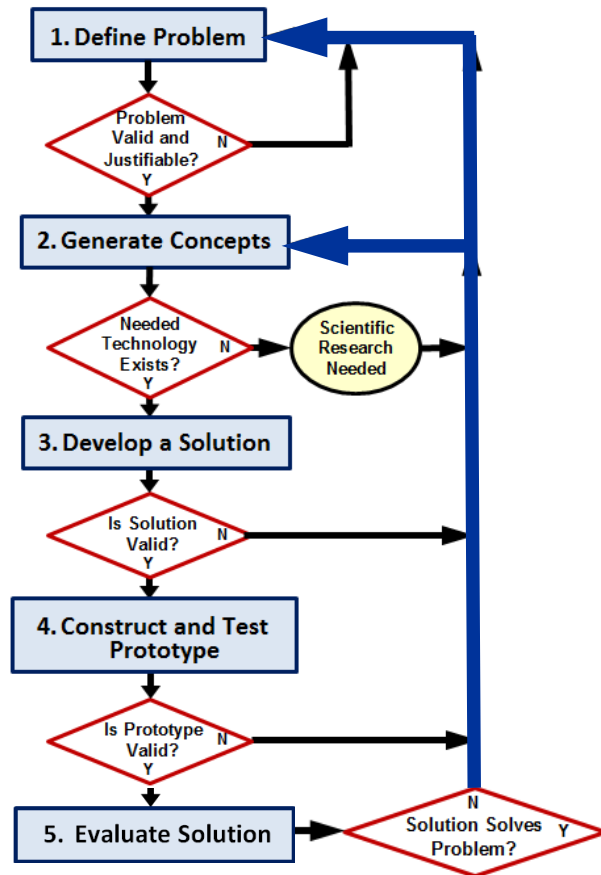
1. Define Problem

Problem Valid and Justifiable?
N
Y

2. Generate Concepts

Needed Technology Exists?
N
Y

Scientific Research Needed

3. Develop a Solution

Is Solution Valid?
N
Y

4. Construct and Test Prototype

Is Prototype Valid?
N
Y

5. Evaluate Solution

N
Solution Solves Problem?
Y